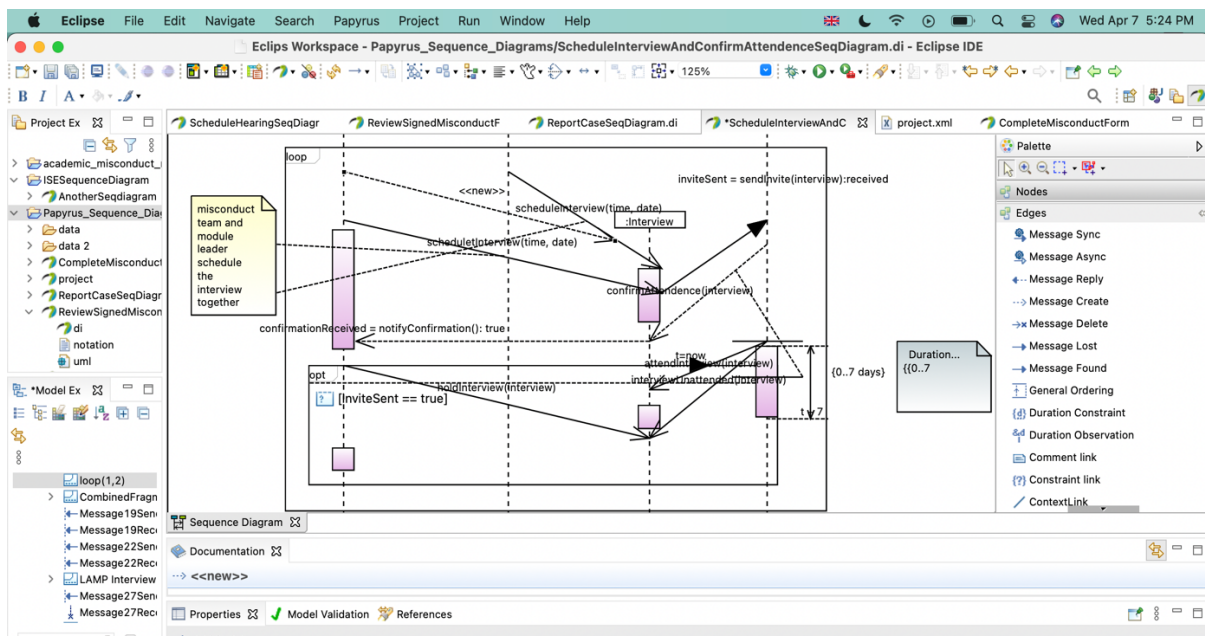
Eclipse File Edit Navigate Search Papyrus Project Run Window Help
Wed Apr 7 5:24 PM
Eclips Workspace - Papyrus_Sequence_Diagrams/ScheduleInterviewAndConfirmAttendenceSeqDiagram.di - Eclipse IDE
125%
Project Ex
academic_misconduct_
ISESequenceDiagram
AnotherSeqdiagram
Papyrus_Sequence_Dia
data
data 2
CompleteMisconduct
project
ReportCaseSeqDiagr
ReviewSignedMiscon
di
notation
uml
*Model Ex
loop(1,2)
CombinedFragn
Message19Sen
Message19Rec
Message22Sen
Message22Rec
LAMP Interview
Message27Sen
Message27Rec
ScheduleHearingSeqDiagr
ReviewSignedMisconductF
ReportCaseSeqDiagram.di
*ScheduleInterviewAndC
project.xml
CompleteMisconductForm
loop
<<new>>
inviteSent = sendInvite(interview):received
misconduct team and module leader schedule the interview together
scheduleInterview(time, date)
:Interview
scheduleInterview(time, date)
confirmAttendence(interview)
confirmationReceived = notifyConfirmation(): true
t=now
attendInterview(interview)
interviewUnattended(interview)
opt
holdInterview(interview)
[InviteSent == true]
{0..7 days}
t + 7
Duration...
{{0..7
Palette
Nodes
Edges
Message Sync
Message Async
Message Reply
Message Create
Message Delete
Message Lost
Message Found
General Ordering
Duration Constraint
Duration Observation
Comment link
Constraint link
ContextLink
Sequence Diagram
Documentation
<<new>>
Properties
Model Validation
References